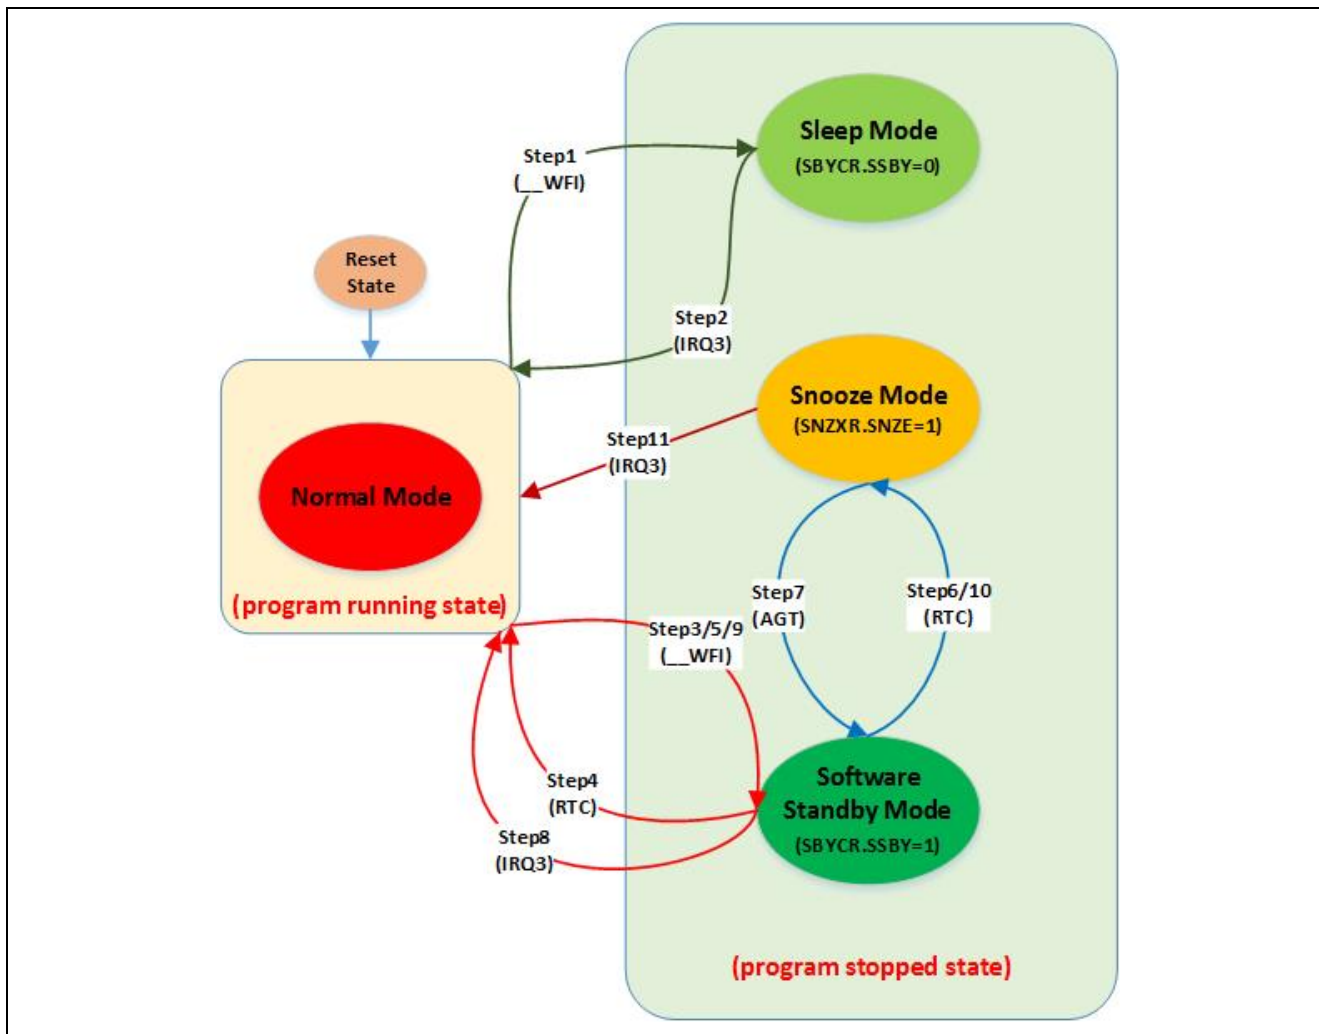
Step1
(__WFI)

Sleep Mode
(SBYCR.SSBY=0)

Reset
State

Step2
(IRQ3)

Snooze Mode
(SNZXR.SNZE=1)

Step11
(IRQ3)

Normal Mode

(program running state)

Step7
(AGT)

Step6/10
(RTC)

Step3/5/9
(__WFI)

Step4
(RTC)

Step8
(IRQ3)

Software
Standby Mode
(SBYCR.SSBY=1)

(program stopped state)